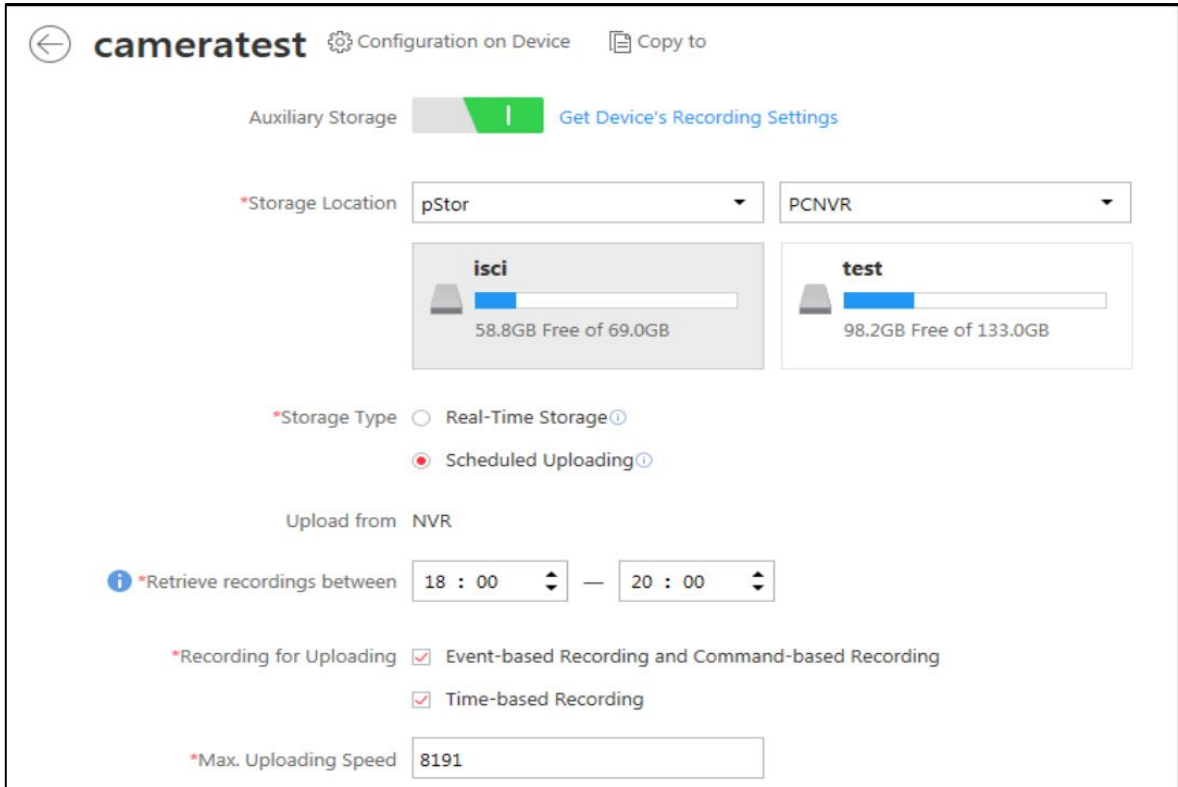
cameratest Configuration on Device Copy to

Auxiliary Storage Get Device's Recording Settings

*Storage Location pStor PCNVR

isci
58.8GB Free of 69.0GB

test
98.2GB Free of 133.0GB

*Storage Type Real-Time Storage
Scheduled Uploading

Upload from NVR

*Retrieve recordings between 18 : 00 — 20 : 00

*Recording for Uploading Event-based Recording and Command-based Recording
Time-based Recording

*Max. Uploading Speed 8191